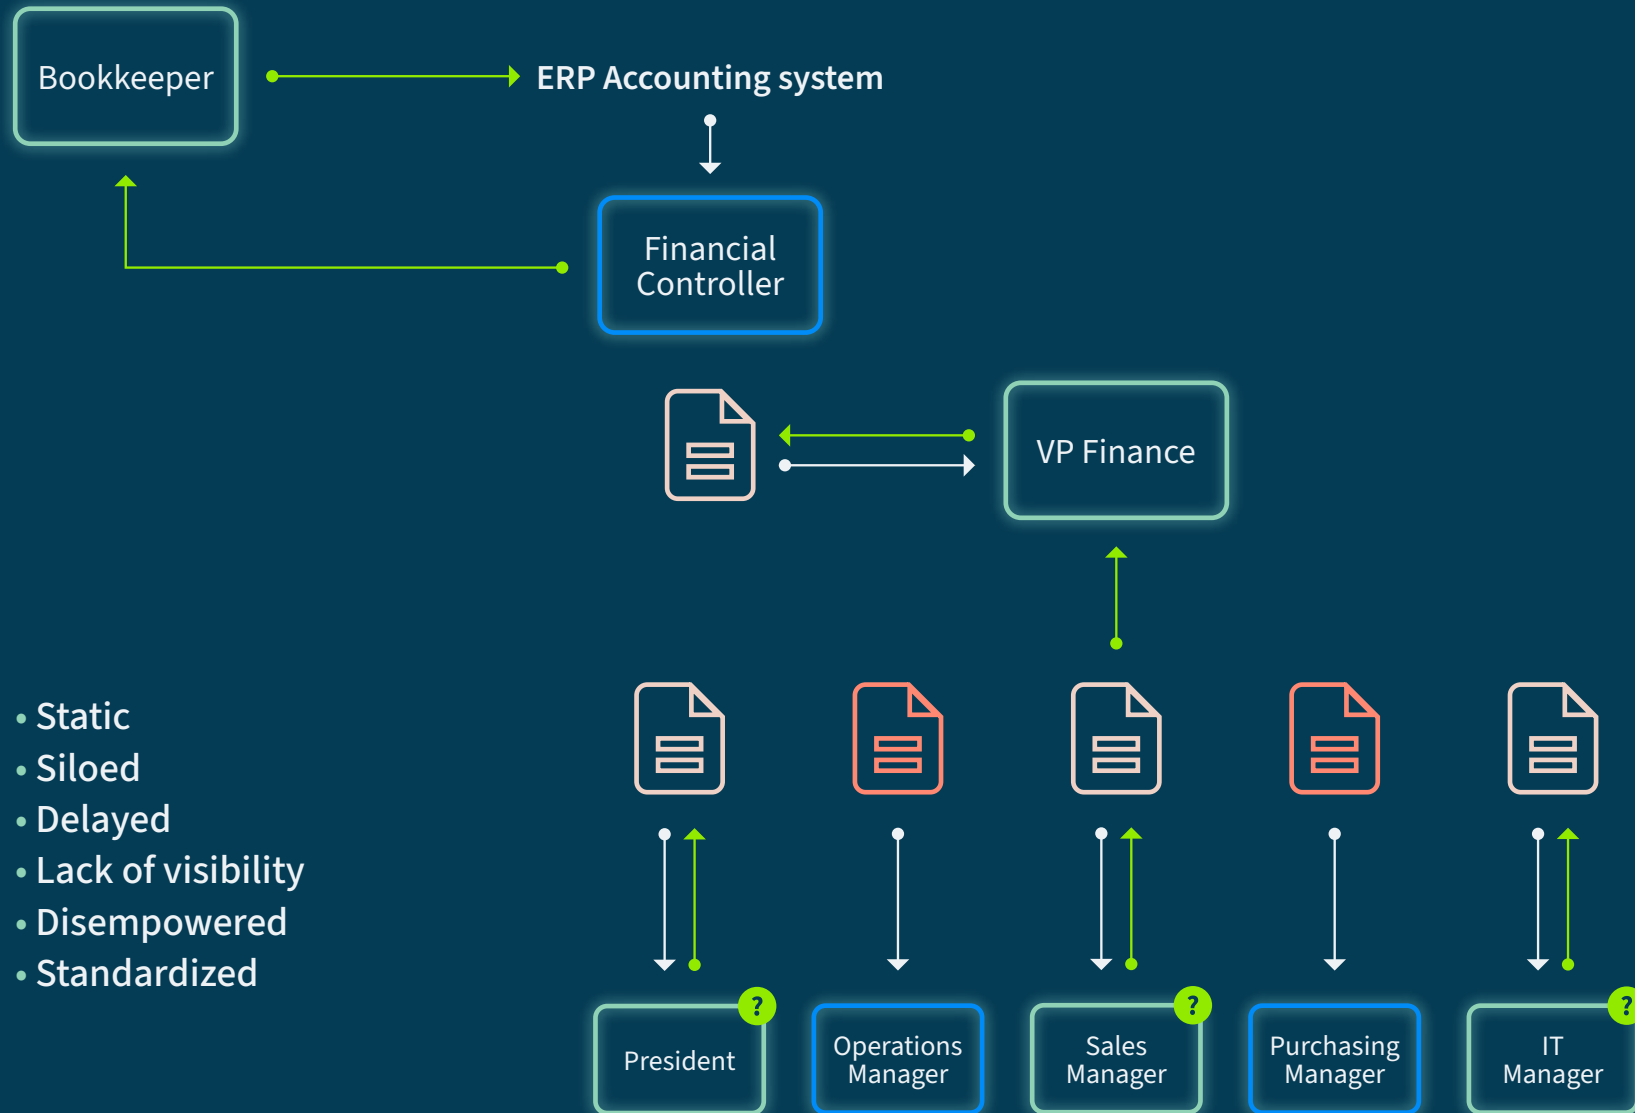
Bookkeeper

ERP Accounting system

Financial Controller

VP Finance

• Static
• Siloed
• Delayed
• Lack of visibility
• Disempowered
• Standardized

?
President

Operations Manager

?
Sales Manager

Purchasing Manager

?
IT Manager